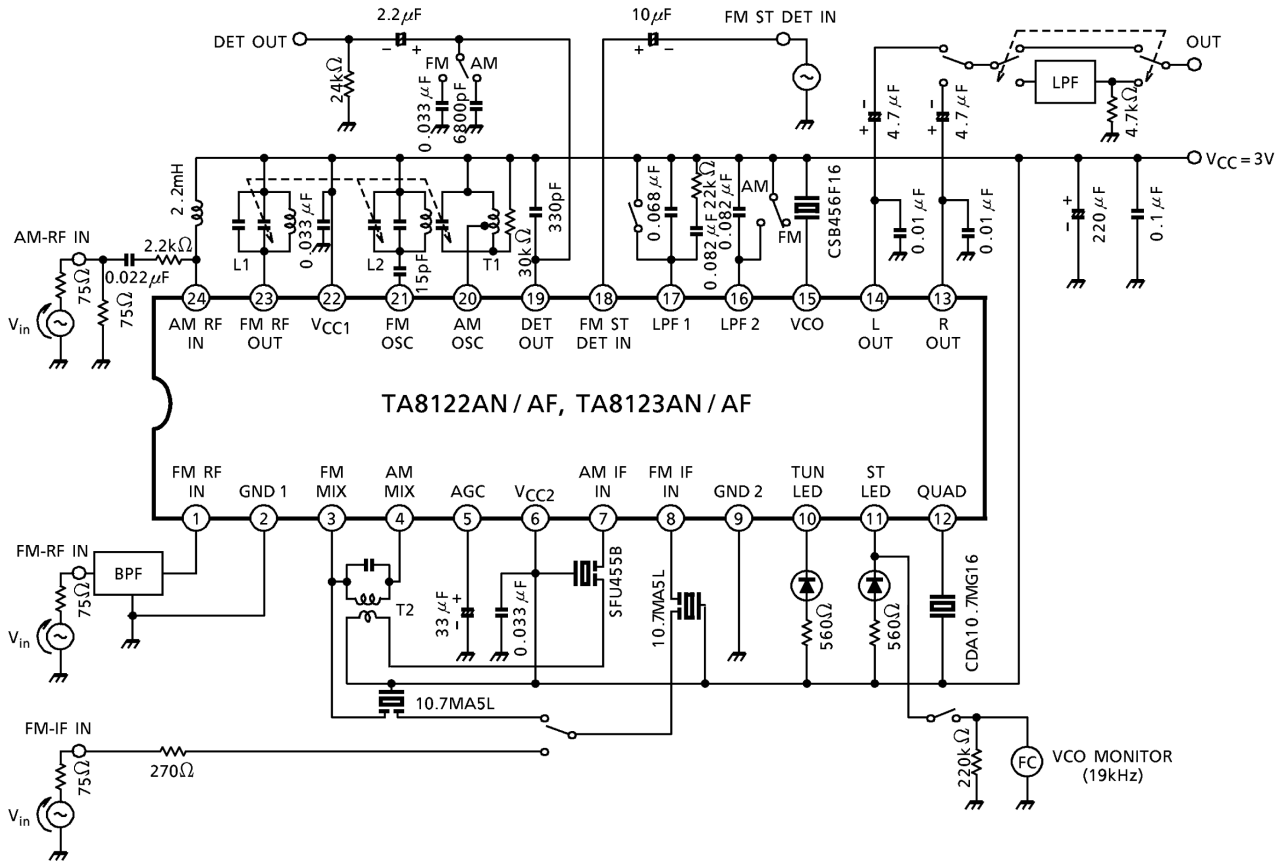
2.2μF
DET OUT
24kΩ
FM
AM
0.033μF
6800pF
10μF
FM ST DET IN
OUT
LPF
4.7μF
4.7μF
4.7kΩ
$V_{CC} = 3V$
2.2mH
0.033μF
L1
L2
15pF
T1
30kΩ
330pF
0.068μF
22kΩ
0.082μF
0.082μF
AM
FM
CSB456F16
0.01μF
0.01μF
220μF
0.1μF
AM-RF IN
2.2kΩ
0.022μF
75Ω
75Ω
$V_{in}$
24
23
22
21
20
19
18
17
16
15
14
13
AM RF IN
FM RF OUT
$V_{CC1}$
FM OSC
AM OSC
DET OUT
FM ST DET IN
LPF 1
LPF 2
VCO
L OUT
R OUT

TA8122AN / AF, TA8123AN / AF

FM RF IN
GND 1
FM MIX
AM MIX
AGC
$V_{CC2}$
AM IF IN
FM IF IN
GND 2
TUN LED
ST LED
QUAD
1
2
3
4
5
6
7
8
9
10
11
12
FM-RF IN
BPF
75Ω
$V_{in}$
T2
33μF
0.033μF
SFU455B
10.7MA5L
560Ω
560Ω
CDA10.7MG16
10.7MA5L
FM-IF IN
75Ω
270Ω
$V_{in}$
220kΩ
FC
VCO MONITOR
(19kHz)